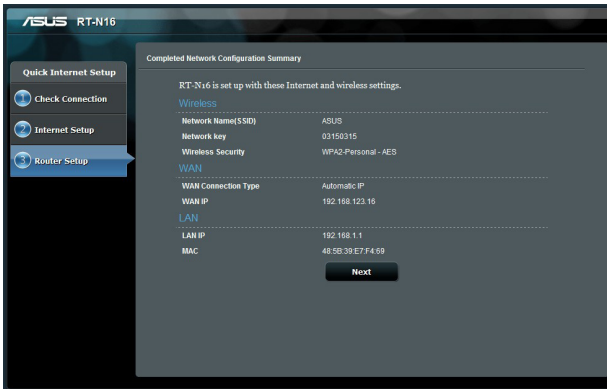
ASUS RT-N16

Quick Internet Setup

1 Check Connection

2 Internet Setup

3 Router Setup

Completed Network Configuration Summary

RT-N16 is set up with these Internet and wireless settings.

Wireless

| | |
|---|---|
| Network Name(SSID) | ASUS |
| Network key | 03150315 |
| Wireless Security | WPA2-Personal - AES |

WAN

| | |
|---|---|
| WAN Connection Type | Automatic IP |
| WAN IP | 192.168.123.16 |

LAN

| | |
|---|---|
| LAN IP | 192.168.1.1 |
| MAC | 48:5B:39:E7:F4:69 |

Next